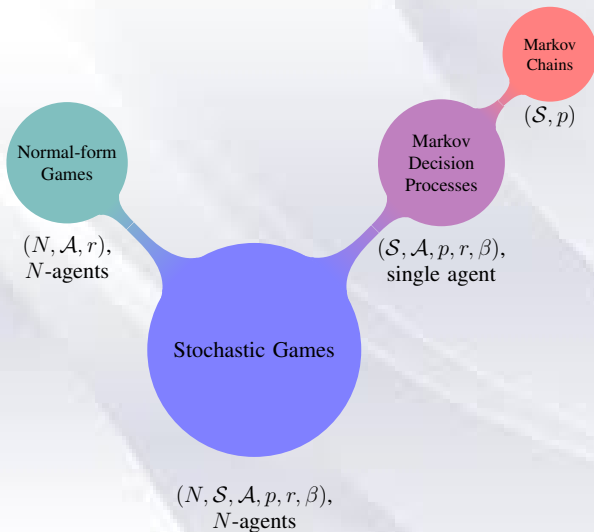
Markov Chains

$(\mathcal{S}, p)$

Normal-form Games

Markov Decision Processes

$(N, \mathcal{A}, r)$, $N$-agents

$(\mathcal{S}, \mathcal{A}, p, r, \beta)$, single agent

Stochastic Games

$(N, \mathcal{S}, \mathcal{A}, p, r, \beta)$, $N$-agents